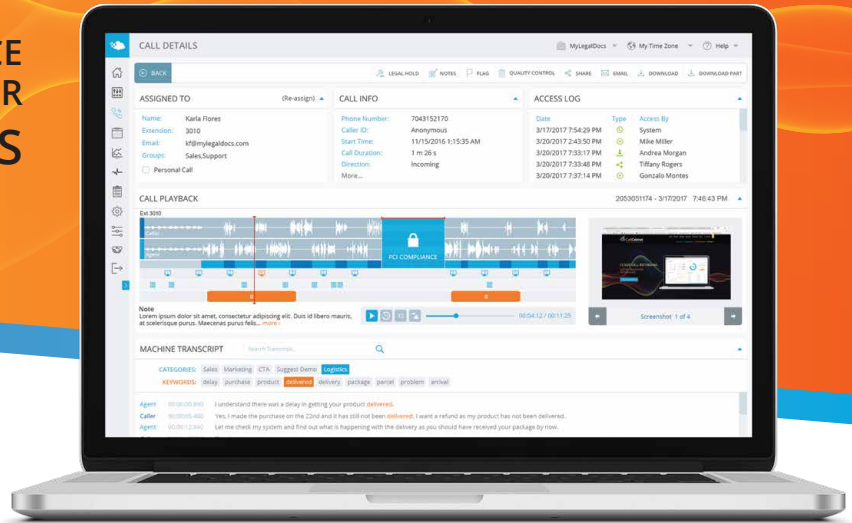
CE
R
S

CALL DETAILS

MyLegalDocs My Time Zone Help

BACK

LEGAL HOLD NOTES FLAG QUALITY CONTROL SHARE EMAIL DOWNLOAD DOWNLOAD PART

ASSIGNED TO (Re-assign)

Name: Karla Flores
Extension: 3010
Email: kf@mylegaldocs.com
Groups: Sales,Support
Personal Call

CALL INFO

Phone Number: 7043152170
Caller ID: Anonymous
Start Time: 11/15/2016 1:15:35 AM
Call Duration: 1 m 26 s
Direction: Incoming
More...

ACCESS LOG

| Date | Type | Access By |
|---|---|---|
| 3/17/2017 7:54:29 PM | | System |
| 3/20/2017 2:43:50 PM | | Mike Miller |
| 3/20/2017 7:33:17 PM | | Andrea Morgan |
| 3/20/2017 7:33:48 PM | | Tiffany Rogers |
| 3/20/2017 7:37:14 PM | | Gonzalo Montes |

CALL PLAYBACK

2053051174 - 3/17/2017 7:46:43 PM

Ext 3010

Caller

Agent

PCI COMPLIANCE

Note
Lorem ipsum dolor sit amet, consectetur adipiscing elit. Duis id libero mauris, at scelerisque purus. Maecenas purus felis... more

00:54:12 / 00:11:29

Screenshot 1 of 4

MACHINE TRANSCRIPT Search Transcript...

CATEGORIES: Sales Marketing CTA Suggest Demo Logistics
KEYWORDS: delay purchase product delivered delivery package parcel problem arrival

Agent 00:00:05.880 I understand there was a delay in getting your product delivered.
Caller 00:00:05.480 Yes, I made the purchase on the 22nd and it has still not been delivered. I want a refund as my product has not been delivered.
Agent 00:00:12.640 Let me check my system and find out what is happening with the delivery as you should have received your package by now.